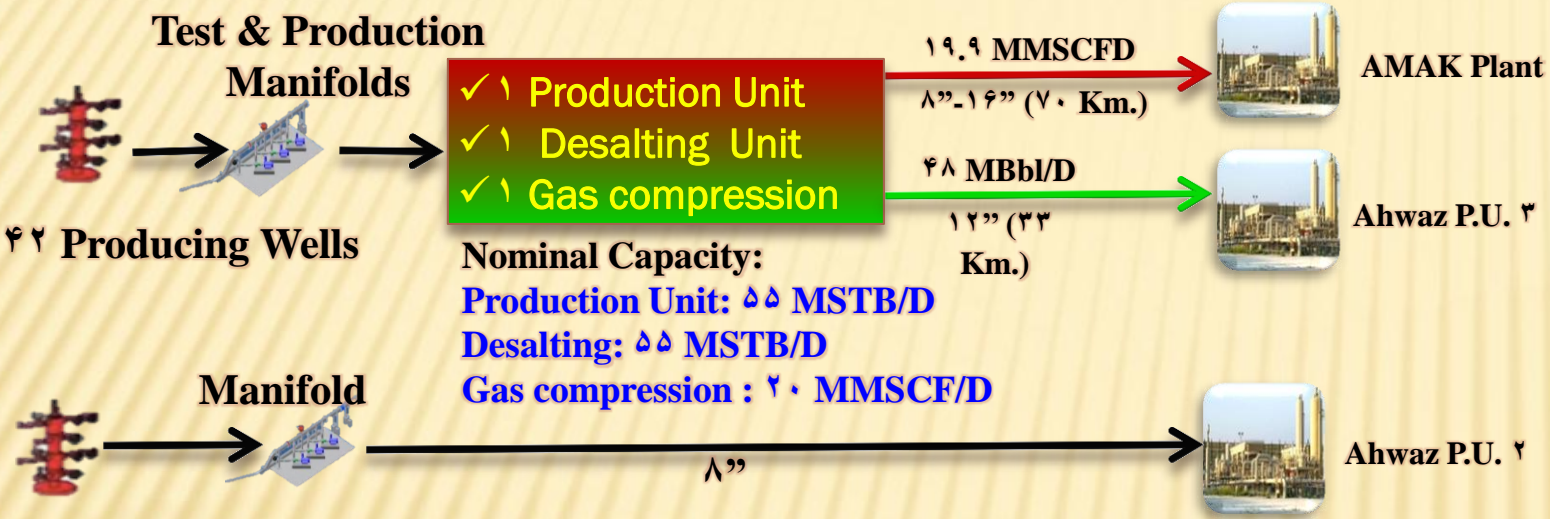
Test & Production Manifolds

✓ ۱ Production Unit
✓ ۱ Desalting Unit
✓ ۱ Gas compression

۱۹.۹ MMSCFD

۸”-۱۶” (۷۰ Km.)

AMAK Plant

۴۸ MBbl/D

۱۲” (۳۳ Km.)

Ahwaz P.U. ۳

۴۲ Producing Wells

Nominal Capacity:
Production Unit: ۵۵ MSTB/D
Desalting: ۵۵ MSTB/D
Gas compression : ۲۰ MMSCF/D

Manifold

۸”

Ahwaz P.U. ۲